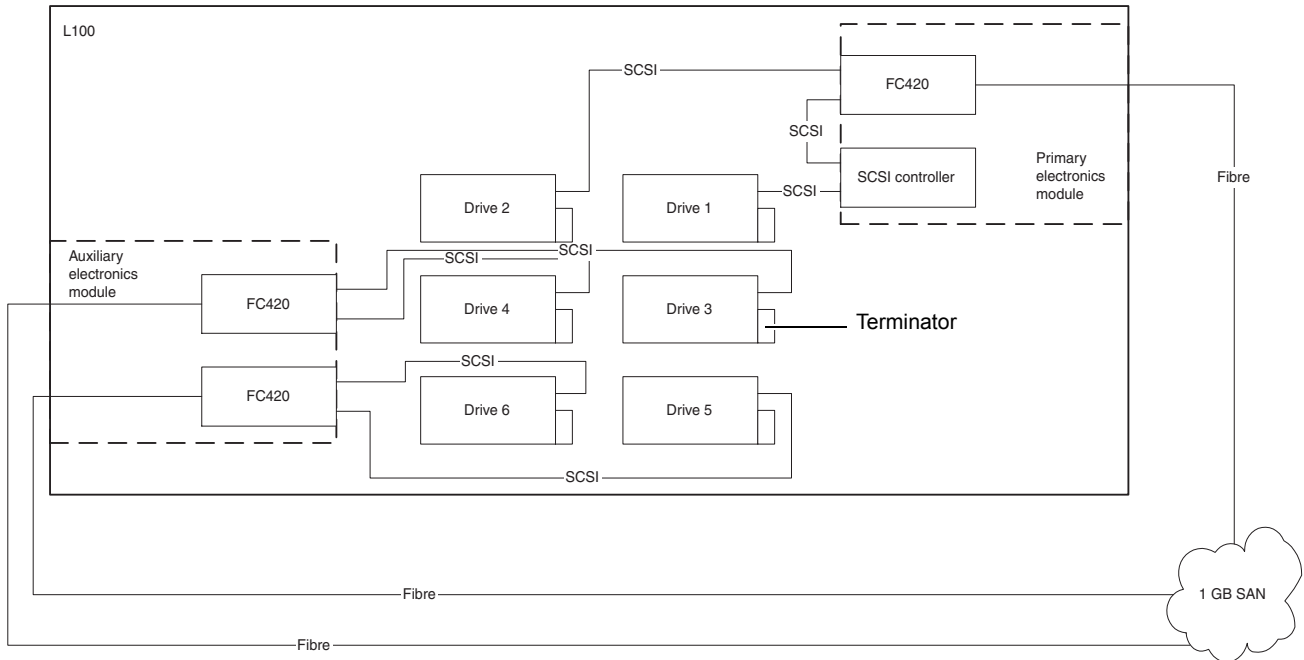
L100

SCSI

FC420

SCSI

SCSI controller

Primary electronics module

Fibre

Drive 2

Drive 1

SCSI

SCSI

Auxiliary electronics module

SCSI

FC420

Drive 4

Drive 3

Terminator

SCSI

FC420

Drive 6

Drive 5

SCSI

1 GB SAN

Fibre

Fibre